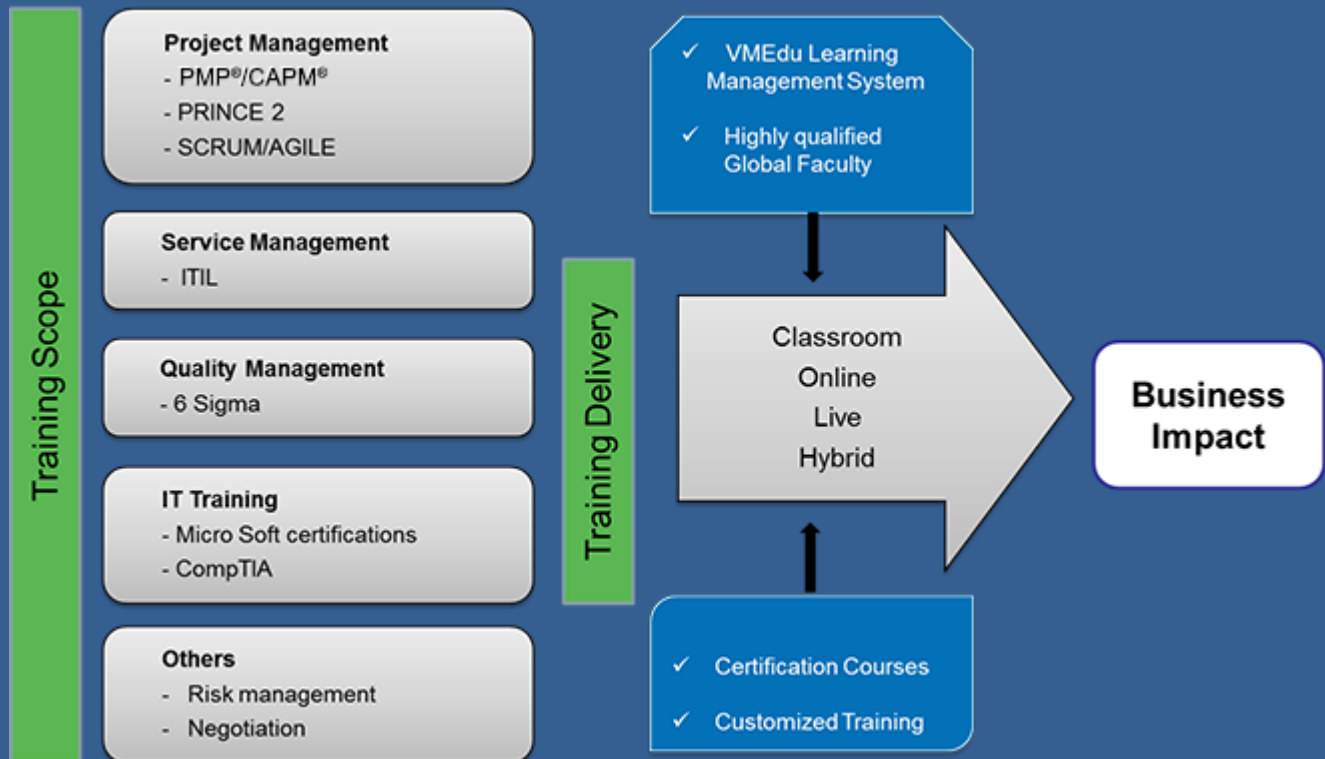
Training Scope

Project Management
- PMP®/CAPM®
- PRINCE 2
- SCRUM/AGILE

Service Management
- ITIL

Quality Management
- 6 Sigma

IT Training
- Micro Soft certifications
- CompTIA

Others
- Risk management
- Negotiation

Training Delivery

✓ VMEdu Learning Management System

✓ Highly qualified Global Faculty

Classroom
Online
Live
Hybrid

✓ Certification Courses

✓ Customized Training

Business Impact